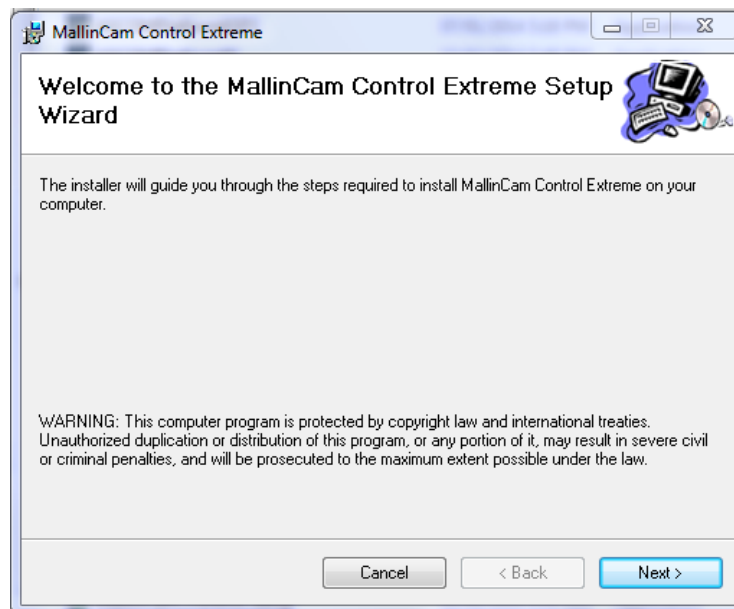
MallinCam Control Extreme

Welcome to the MallinCam Control Extreme Setup Wizard

The installer will guide you through the steps required to install MallinCam Control Extreme on your computer.

WARNING: This computer program is protected by copyright law and international treaties. Unauthorized duplication or distribution of this program, or any portion of it, may result in severe civil or criminal penalties, and will be prosecuted to the maximum extent possible under the law.

Cancel
< Back
Next >